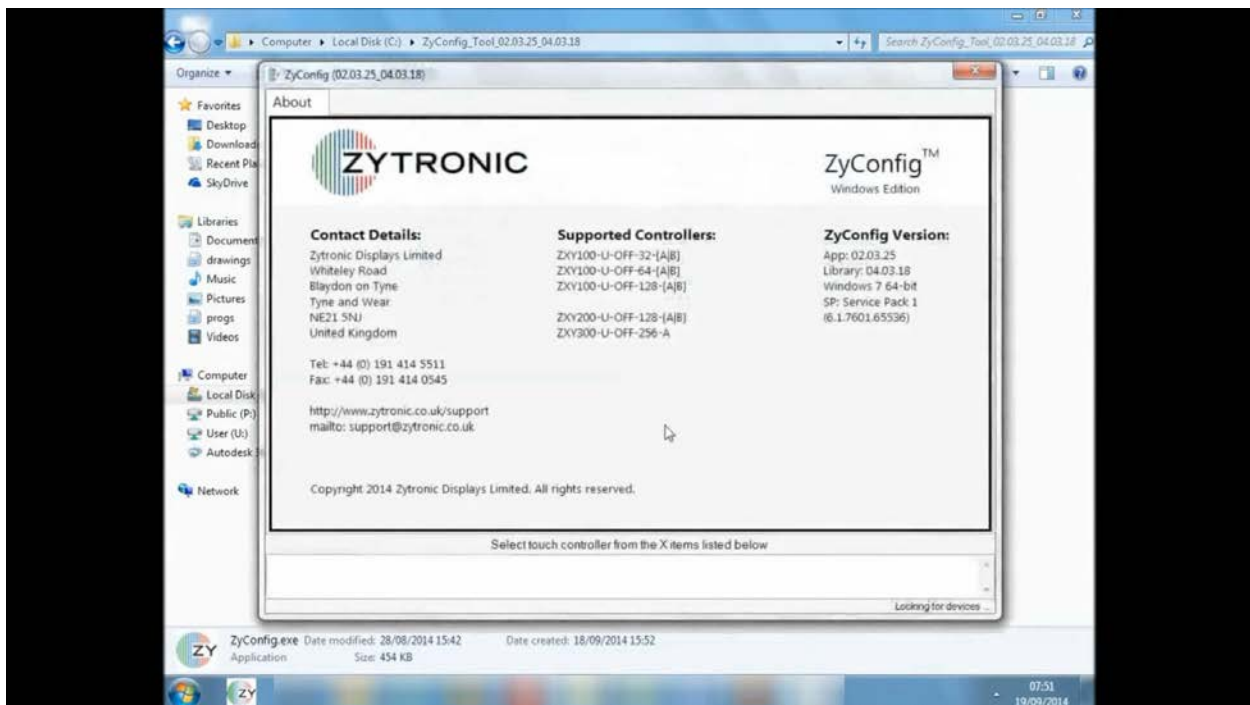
Computer ▸ Local Disk (C:) ▸ ZyConfig_Tool_02.03.25_04.03.18

Search ZyConfig_Tool_02.03.25_04.03.18

Organize ▾

ZyConfig (02.03.25_04.03.18)

About

Favorites
Desktop
Download
Recent Pla
SkyDrive

Libraries
Document
drawings
Music
Pictures
progs
Videos

Computer
Local Disk
Public (P:)
User (U:)
Autodesk

Network

ZYTRONIC

ZyConfig™
Windows Edition

Contact Details:
Zytronic Displays Limited
Whiteley Road
Blaydon on Tyne
Tyne and Wear
NE21 5NJ
United Kingdom

Tel: +44 (0) 191 414 5511
Fax: +44 (0) 191 414 0545

http://www.zytronic.co.uk/support
mailto: support@zytronic.co.uk

Supported Controllers:
ZXY100-U-OFF-32-[A|B]
ZXY100-U-OFF-64-[A|B]
ZXY100-U-OFF-128-[A|B]

ZXY200-U-OFF-128-[A|B]
ZXY300-U-OFF-256-A

ZyConfig Version:
App: 02.03.25
Library: 04.03.18
Windows 7 64-bit
SP: Service Pack 1
(6.1.7601.65536)

Copyright 2014 Zytronic Displays Limited. All rights reserved.

Select touch controller from the X items listed below

Looking for devices ...

ZyConfig.exe Date modified: 28/08/2014 15:42 Date created: 18/09/2014 15:52
Application Size: 454 KB

07:51
19/09/2014